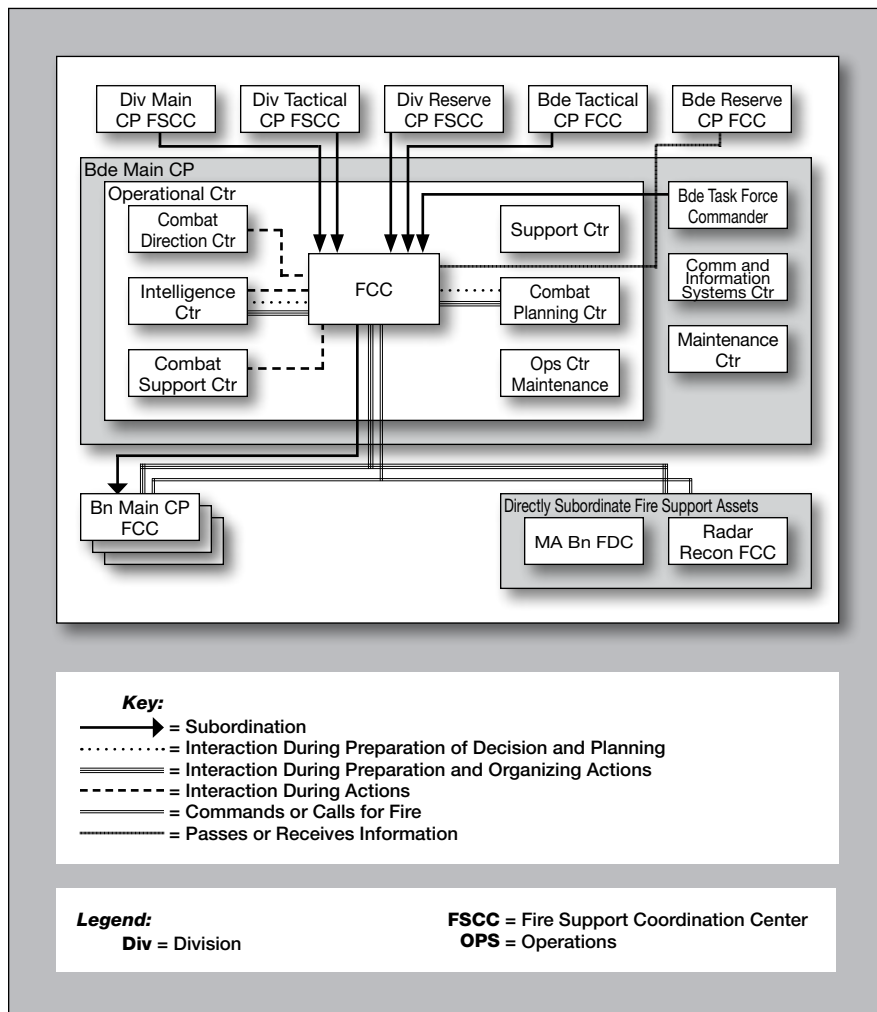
Div Main CP FSCC

Div Tactical CP FSCC

Div Reserve CP FSCC

Bde Tactical CP FCC

Bde Reserve CP FCC

Bde Main CP

Operational Ctr

Combat Direction Ctr

Support Ctr

Bde Task Force Commander

FCC

Intelligence Ctr

Combat Planning Ctr

Comm and Information Systems Ctr

Combat Support Ctr

Ops Ctr Maintenance

Maintenance Ctr

Bn Main CP FCC

Directly Subordinate Fire Support Assets

MA Bn FDC

Radar Recon FCC

Key:
= Subordination
= Interaction During Preparation of Decision and Planning
= Interaction During Preparation and Organizing Actions
= Interaction During Actions
= Commands or Calls for Fire
= Passes or Receives Information

Legend:
Div = Division

FSCC = Fire Support Coordination Center
OPS = Operations